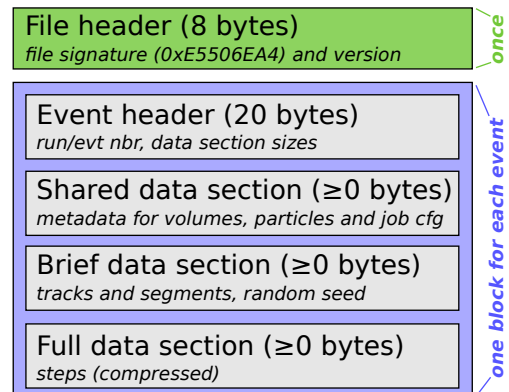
File header (8 bytes)
file signature (0xE5506EA4) and version

once

Event header (20 bytes)
run/evt nbr, data section sizes

Shared data section (≥0 bytes)
metadata for volumes, particles and job cfg

Brief data section (≥0 bytes)
tracks and segments, random seed

Full data section (≥0 bytes)
steps (compressed)

one block for each event